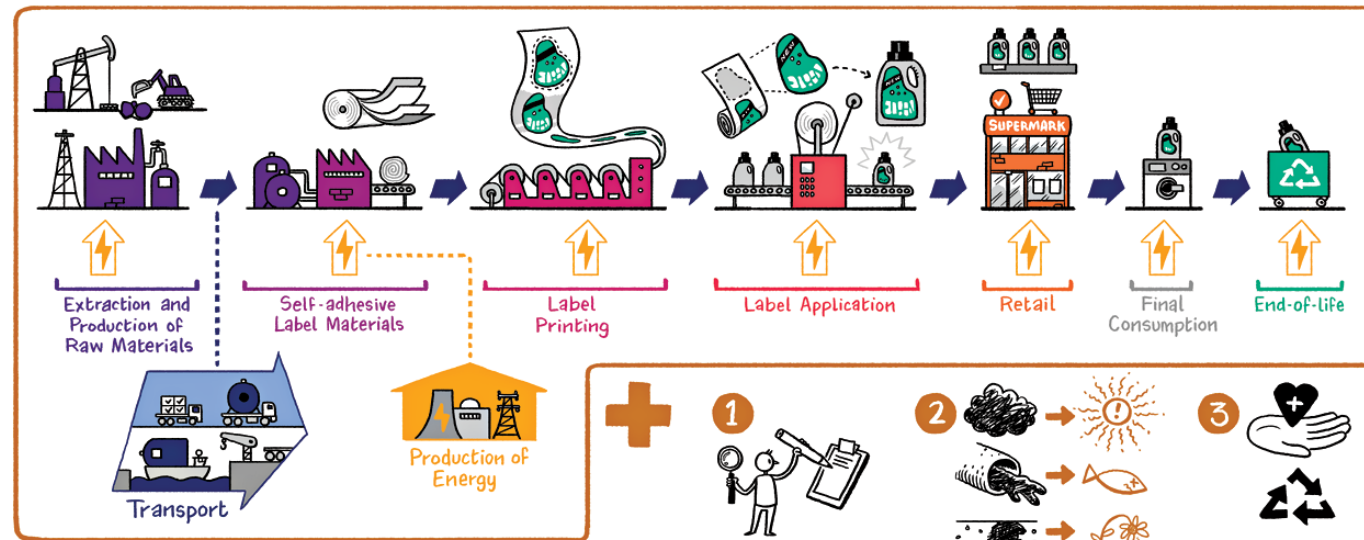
Extraction and Production of Raw Materials

Self-adhesive Label Materials

Label Printing

Label Application

SUPERMARK

Retail

Final Consumption

End-of-life

Transport

Production of Energy

1

2

3